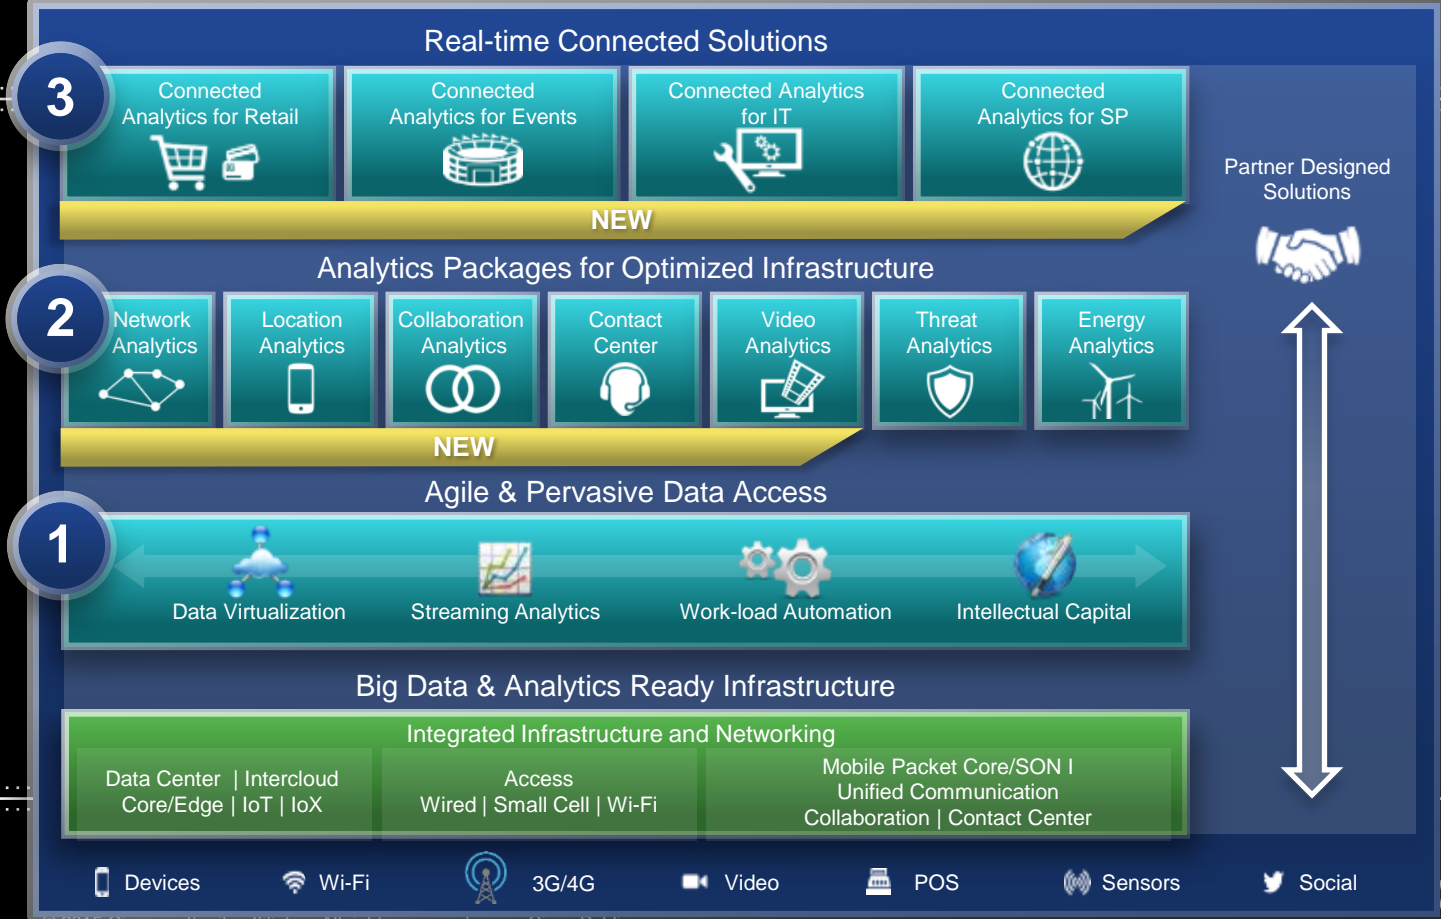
Real-time Connected Solutions

3

Connected Analytics for Retail

Connected Analytics for Events

Connected Analytics for IT

Connected Analytics for SP

NEW

Partner Designed Solutions

Analytics Packages for Optimized Infrastructure

2

Network Analytics

Location Analytics

Collaboration Analytics

Contact Center

Video Analytics

Threat Analytics

Energy Analytics

NEW

Agile & Pervasive Data Access

1

Data Virtualization

Streaming Analytics

Work-load Automation

Intellectual Capital

Big Data & Analytics Ready Infrastructure

Integrated Infrastructure and Networking

Data Center | Intercloud Core/Edge | IoT | IoX

Access Wired | Small Cell | Wi-Fi

Mobile Packet Core/SON I Unified Communication Collaboration | Contact Center

Devices

Wi-Fi

3G/4G

Video

POS

Sensors

Social